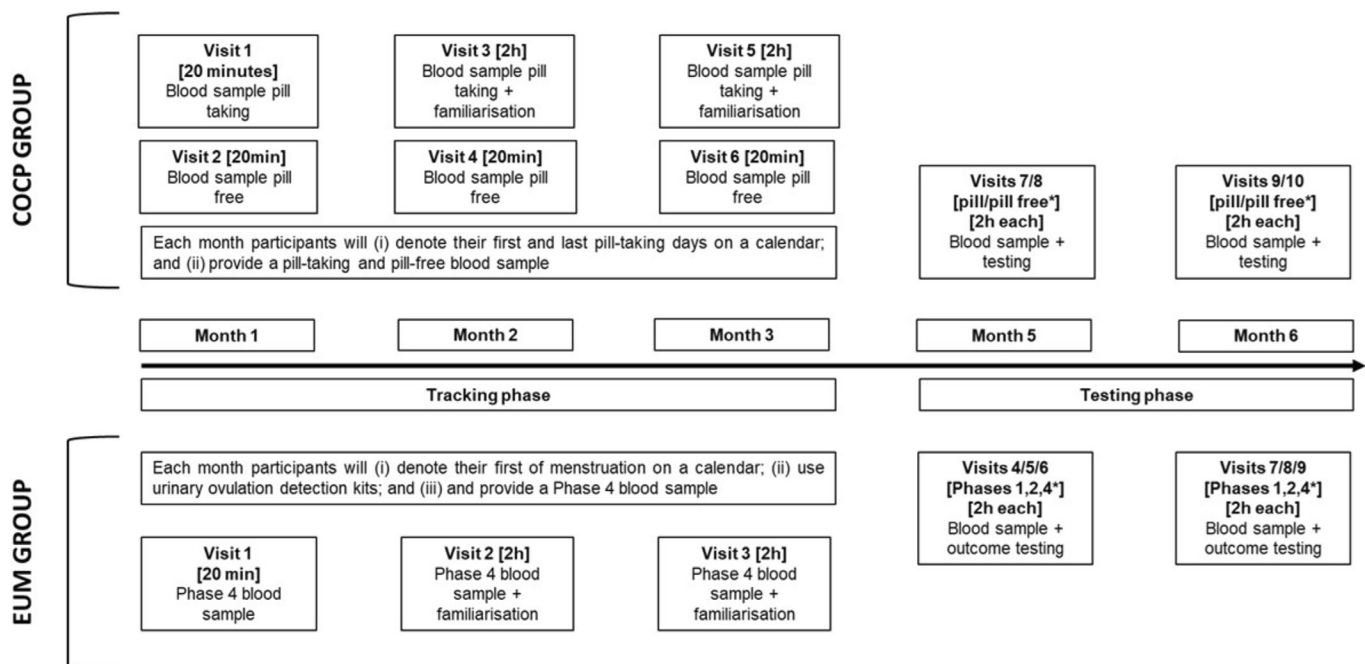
COCP GROUP

Visit 1
[20 minutes]
Blood sample pill taking

Visit 3 [2h]
Blood sample pill taking + familiarisation

Visit 5 [2h]
Blood sample pill taking + familiarisation

Visit 2 [20min]
Blood sample pill free

Visit 4 [20min]
Blood sample pill free

Visit 6 [20min]
Blood sample pill free

Visits 7/8
[pill/pill free*]
[2h each]
Blood sample + testing

Visits 9/10
[pill/pill free*]
[2h each]
Blood sample + testing

Each month participants will (i) denote their first and last pill-taking days on a calendar; and (ii) provide a pill-taking and pill-free blood sample

Month 1

Month 2

Month 3

Month 5

Month 6

Tracking phase

Testing phase

EUM GROUP

Each month participants will (i) denote their first of menstruation on a calendar; (ii) use urinary ovulation detection kits; and (iii) and provide a Phase 4 blood sample

Visits 4/5/6
[Phases 1,2,4*]
[2h each]
Blood sample + outcome testing

Visits 7/8/9
[Phases 1,2,4*]
[2h each]
Blood sample + outcome testing

Visit 1
[20 min]
Phase 4 blood sample

Visit 2 [2h]
Phase 4 blood sample + familiarisation

Visit 3 [2h]
Phase 4 blood sample + familiarisation